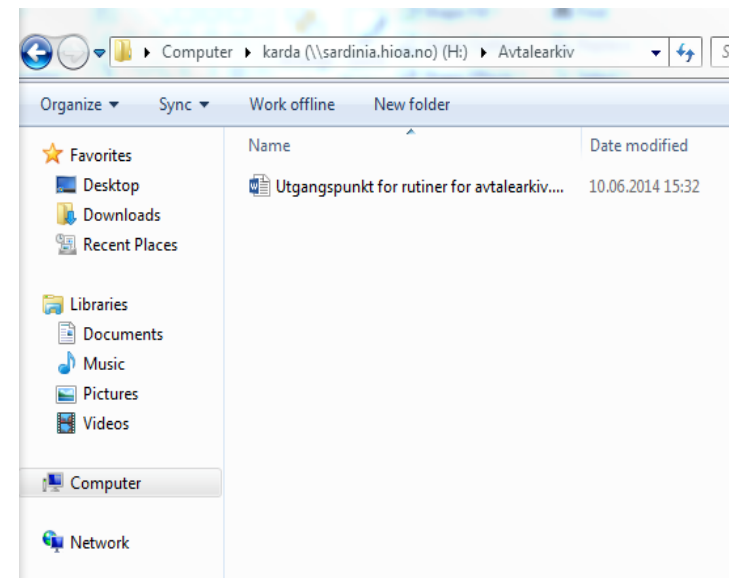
Computer ▸ karda (\\sardinia.hioa.no) (H:) ▸ Avtalearkiv

Organize ▾ Sync ▾ Work offline New folder

Favorites
Desktop
Downloads
Recent Places

Libraries
Documents
Music
Pictures
Videos

Computer

Network

| Name | Date modified |
|---|---|
| Utgangspunkt for rutiner for avtalearkiv.... | 10.06.2014 15:32 |